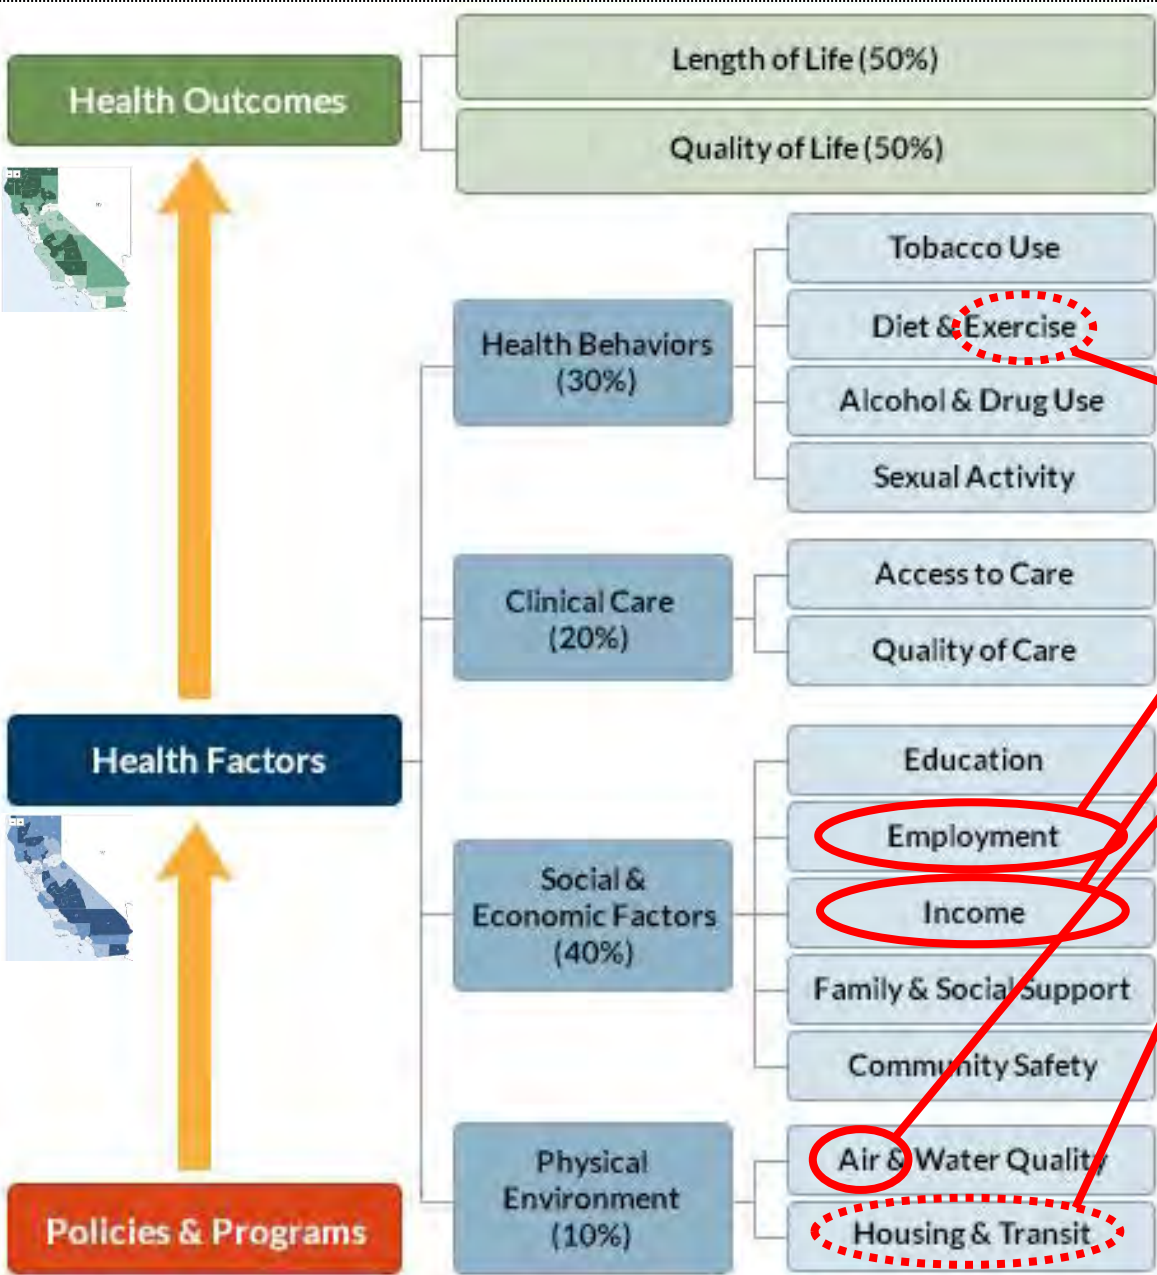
Health Outcomes

Length of Life (50%)

Quality of Life (50%)

Health Behaviors (30%)

Tobacco Use

Diet & Exercise

Alcohol & Drug Use

Sexual Activity

Clinical Care (20%)

Access to Care

Quality of Care

Health Factors

Social & Economic Factors (40%)

Education

Employment

Income

Family & Social Support

Community Safety

Physical Environment (10%)

Air & Water Quality

Housing & Transit

Policies & Programs